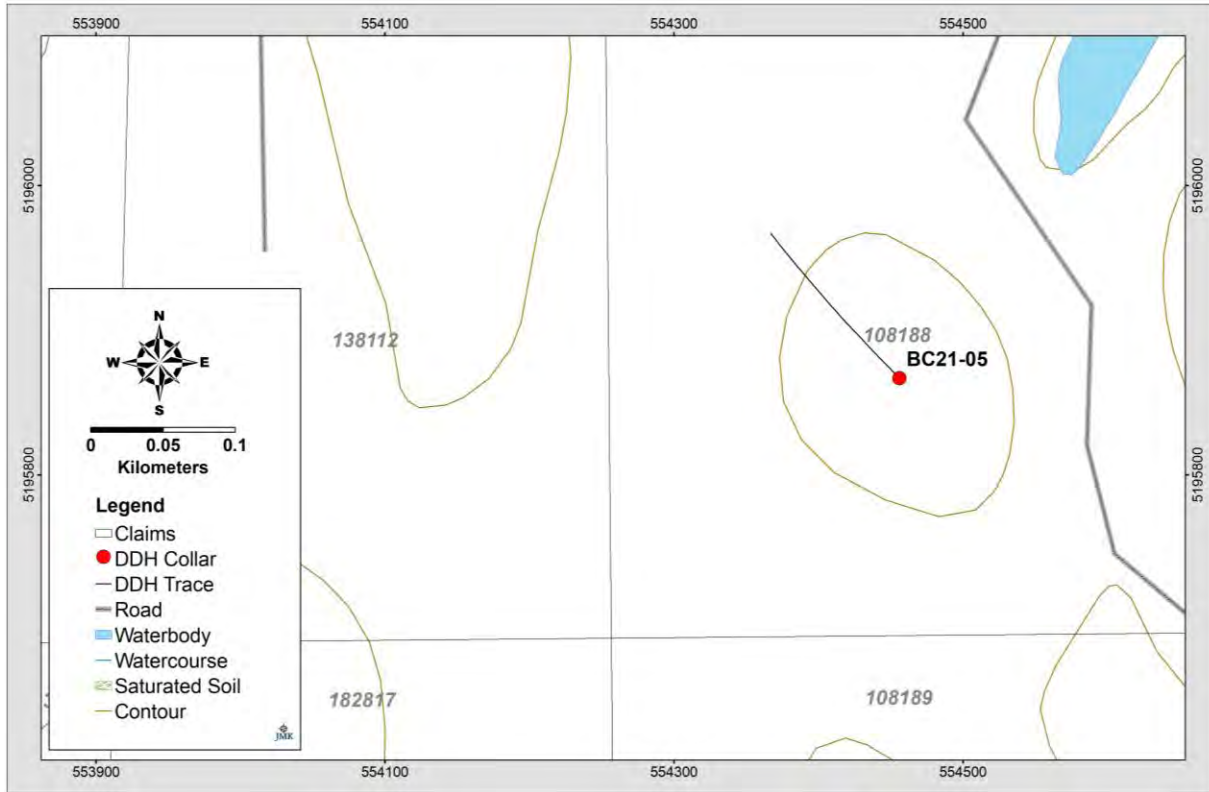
553900
554100
554300
554500

5196000
5195800

5196000
5195800

N
W
E
S
0
0.05
0.1
Kilometers

Legend
Claims
DDH Collar
DDH Trace
Road
Waterbody
Watercourse
Saturated Soil
Contour

JMK

138112
108188
BC21-05
182817
108189

553900
554100
554300
554500